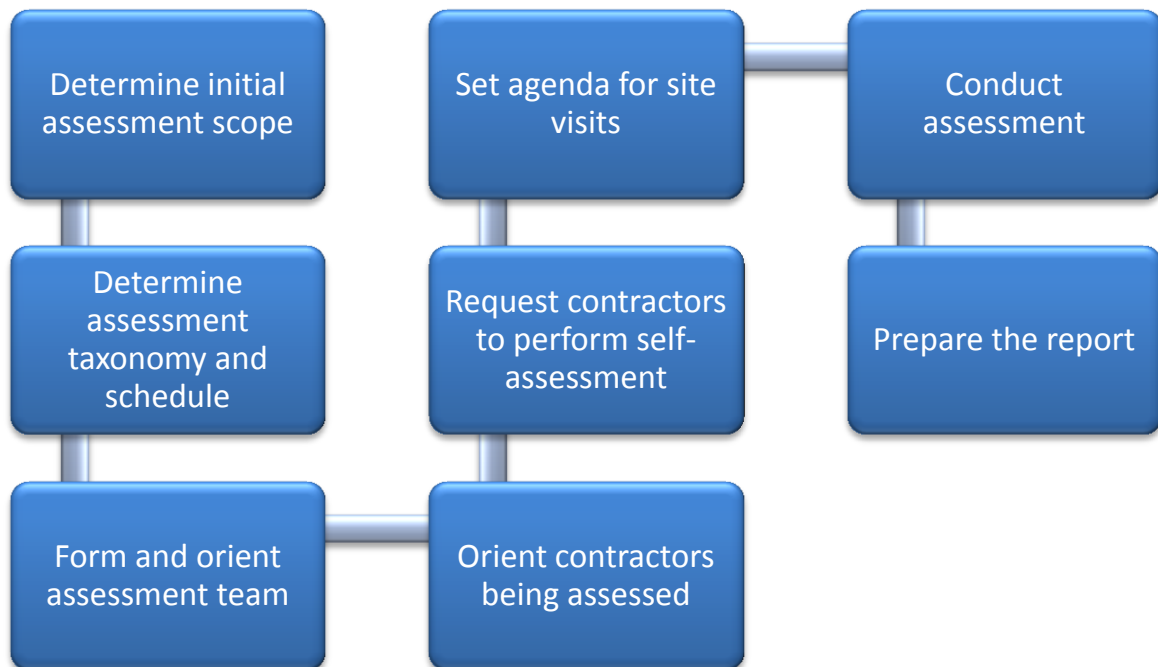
Determine initial assessment scope

Determine assessment taxonomy and schedule

Form and orient assessment team

Orient contractors being assessed

Request contractors to perform self-assessment

Set agenda for site visits

Conduct assessment

Prepare the report